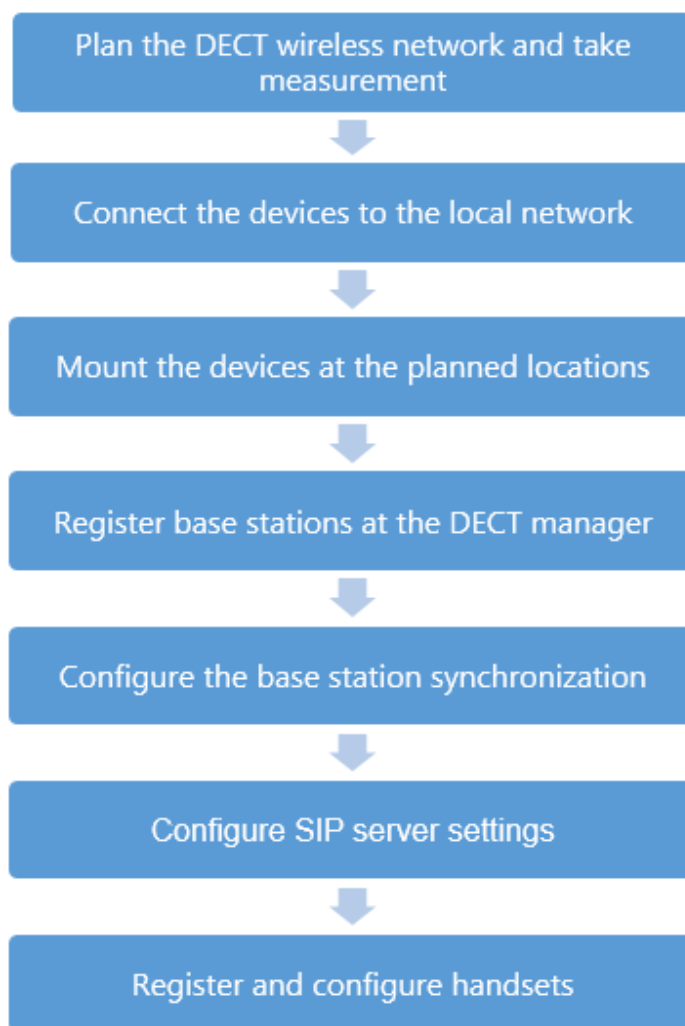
Plan the DECT wireless network and take measurement

Connect the devices to the local network

Mount the devices at the planned locations

Register base stations at the DECT manager

Configure the base station synchronization

Configure SIP server settings

Register and configure handsets